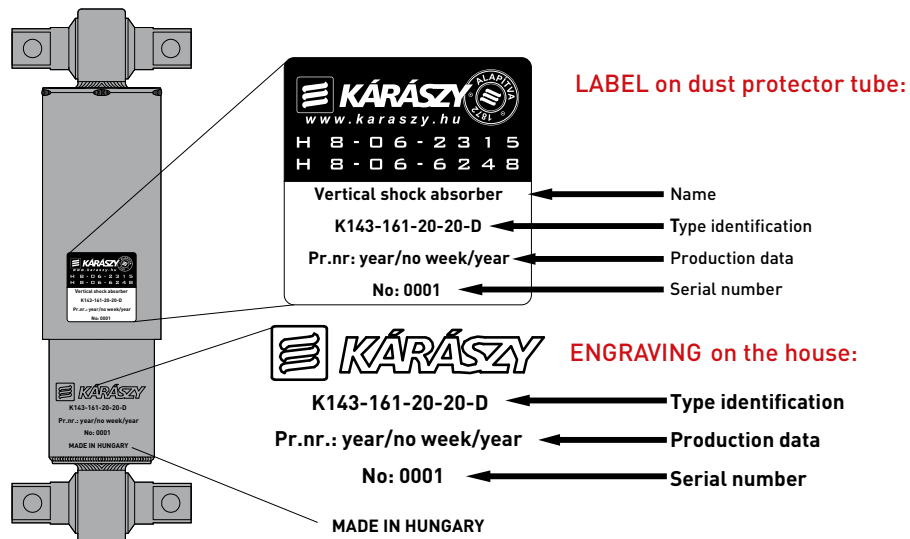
KÁRÁSZY
www.karaszy.hu
ALAPÍTVA 1872
H 8-06-2315
H 8-06-6248
Vertical shock absorber
K143-161-20-20-D
Pr.nr: year/no week/year
No: 0001

Vertical shock absorber
K143-161-20-20-D
Pr.nr.: year/no week/year
No: 0001

LABEL on dust protector tube:
Name
Type identification
Production data
Serial number

KÁRÁSZY
K143-161-20-20-D
Pr.nr.: year/no week/year
No: 0001
MADE IN HUNGARY

KÁRÁSZY
ENGRAVING on the house:
K143-161-20-20-D
Type identification
Pr.nr.: year/no week/year
Production data
No: 0001
Serial number

MADE IN HUNGARY